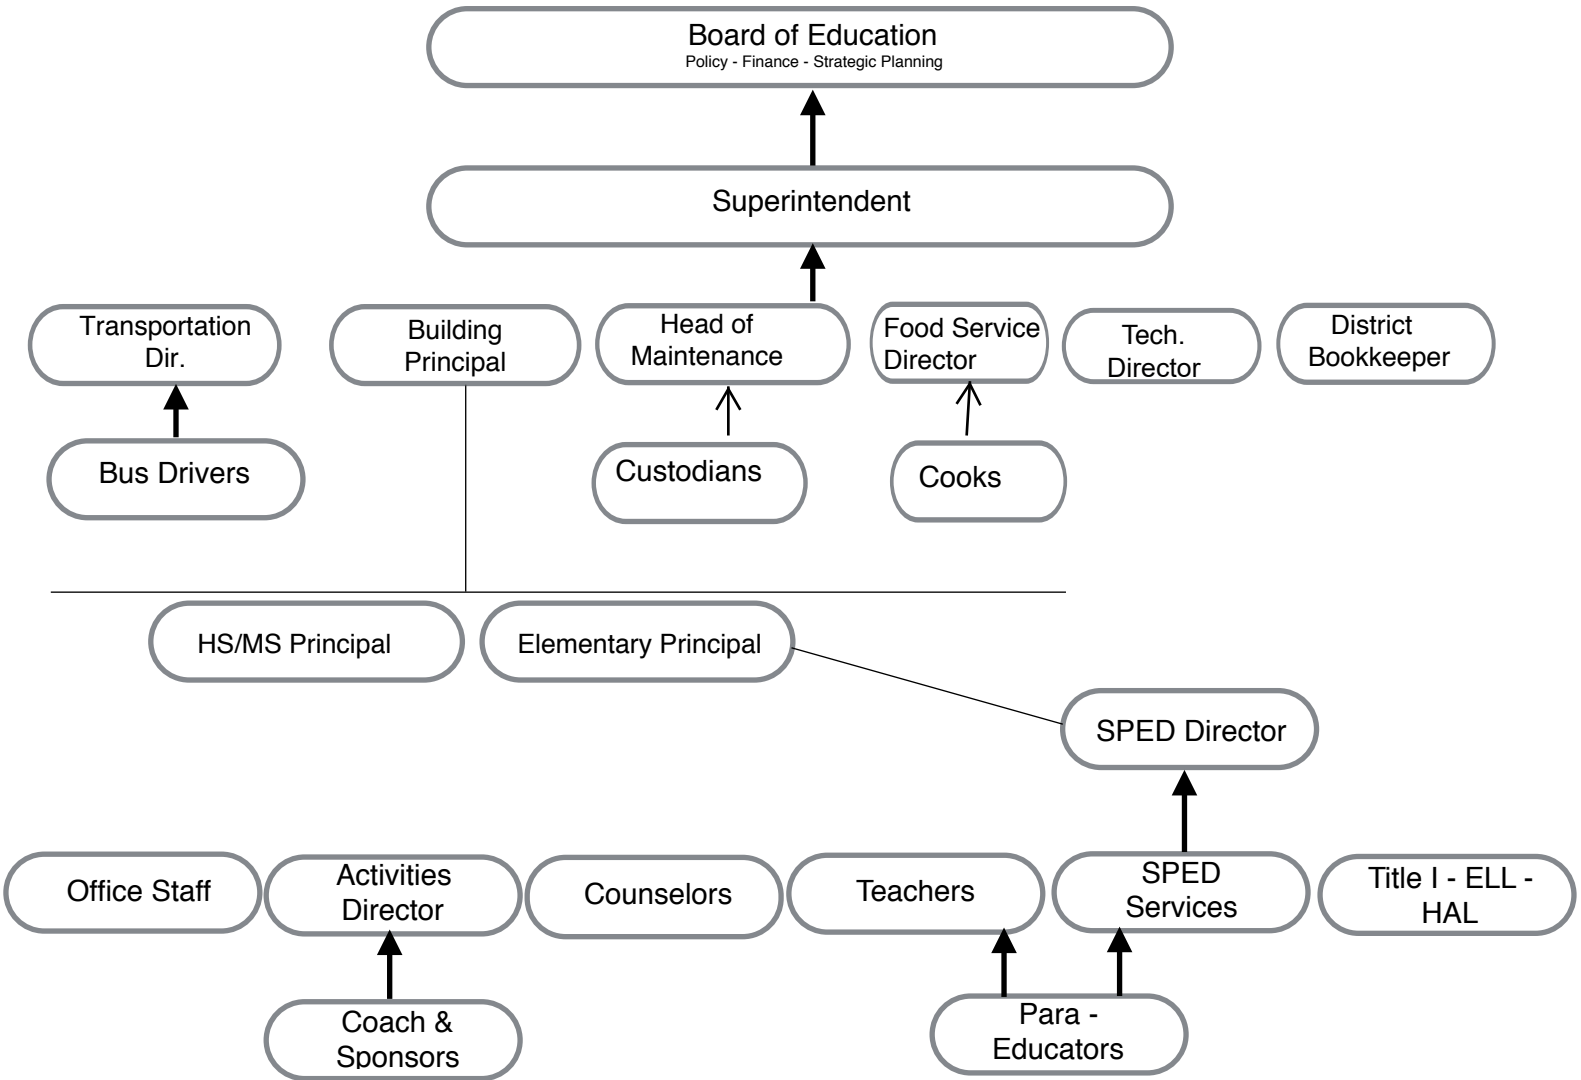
Board of Education
Policy - Finance - Strategic Planning

Superintendent

Transportation Dir.

Building Principal

Head of Maintenance

Food Service Director

Tech. Director

District Bookkeeper

Bus Drivers

Custodians

Cooks

HS/MS Principal

Elementary Principal

SPED Director

Office Staff

Activities Director

Counselors

Teachers

SPED Services

Title I - ELL - HAL

Coach & Sponsors

Para - Educators